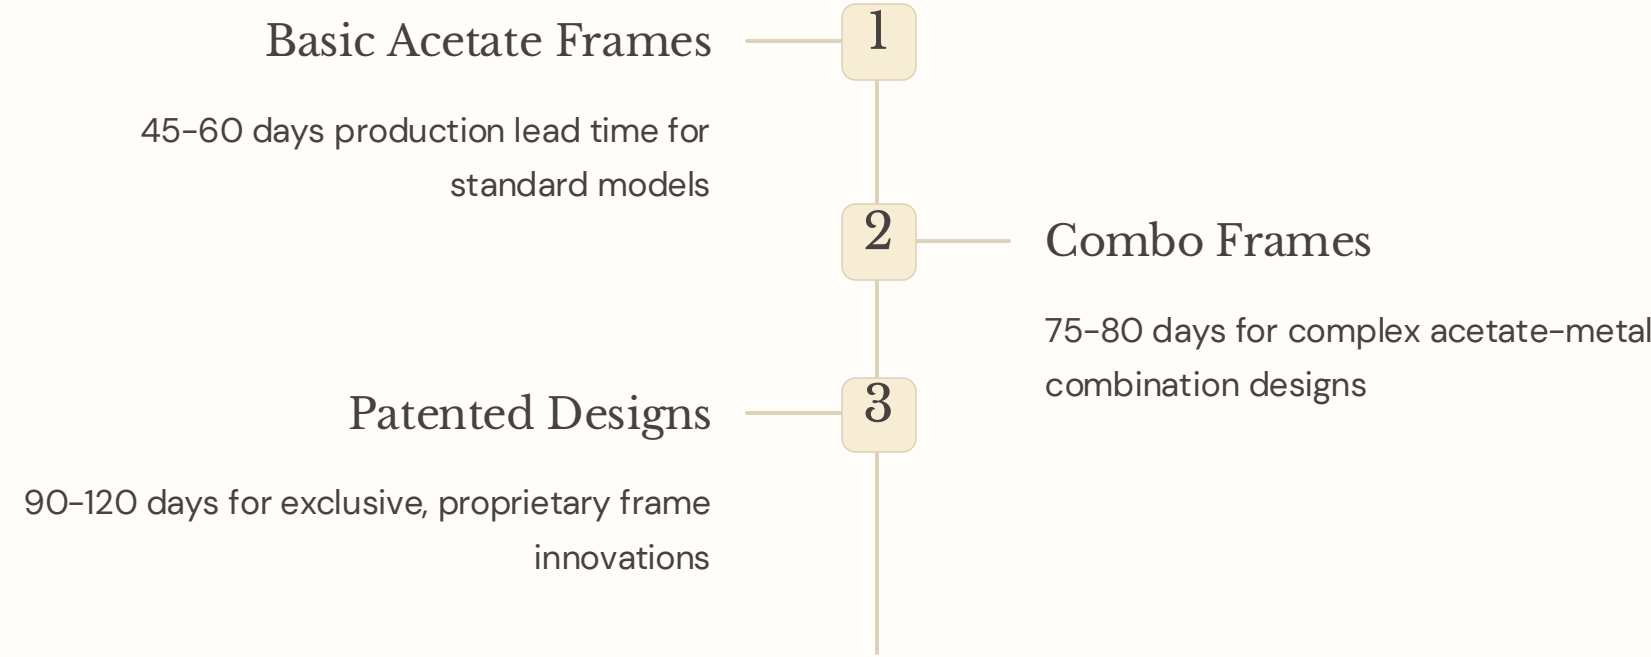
Basic Acetate Frames

1

45-60 days production lead time for standard models

2

Combo Frames

75-80 days for complex acetate-metal combination designs

Patented Designs

3

90-120 days for exclusive, proprietary frame innovations